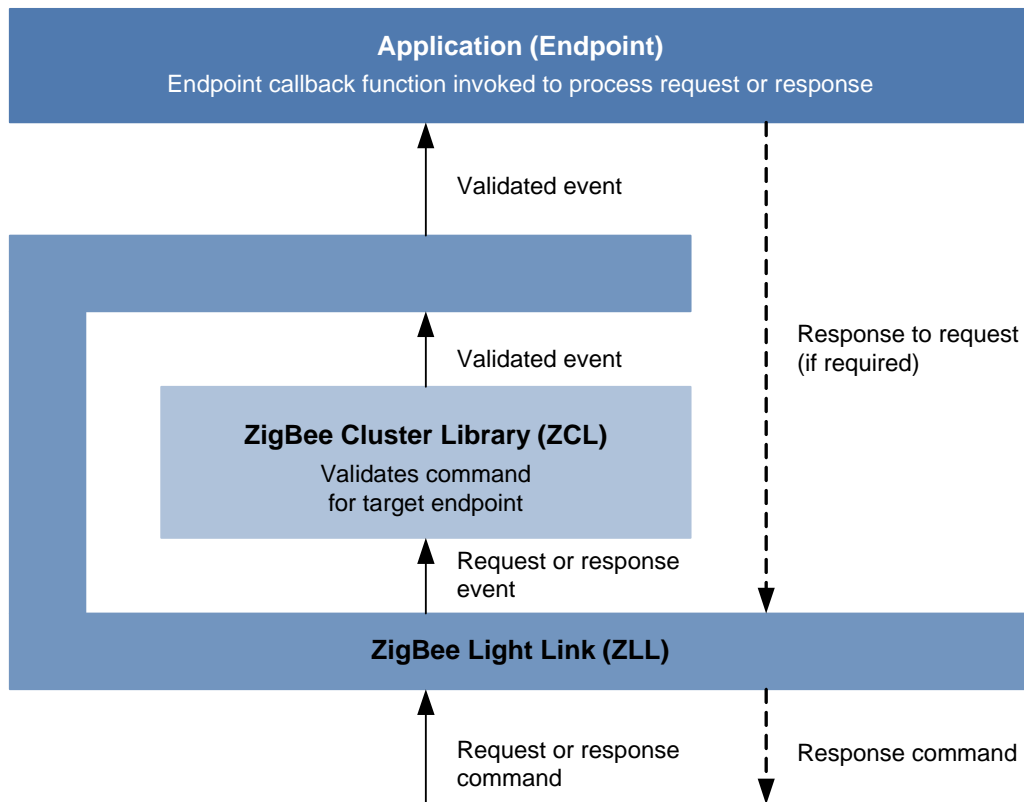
Application (Endpoint)
Endpoint callback function invoked to process request or response

Validated event

Response to request (if required)

Validated event

ZigBee Cluster Library (ZCL)
Validates command for target endpoint

Request or response event

ZigBee Light Link (ZLL)

Request or response command

Response command